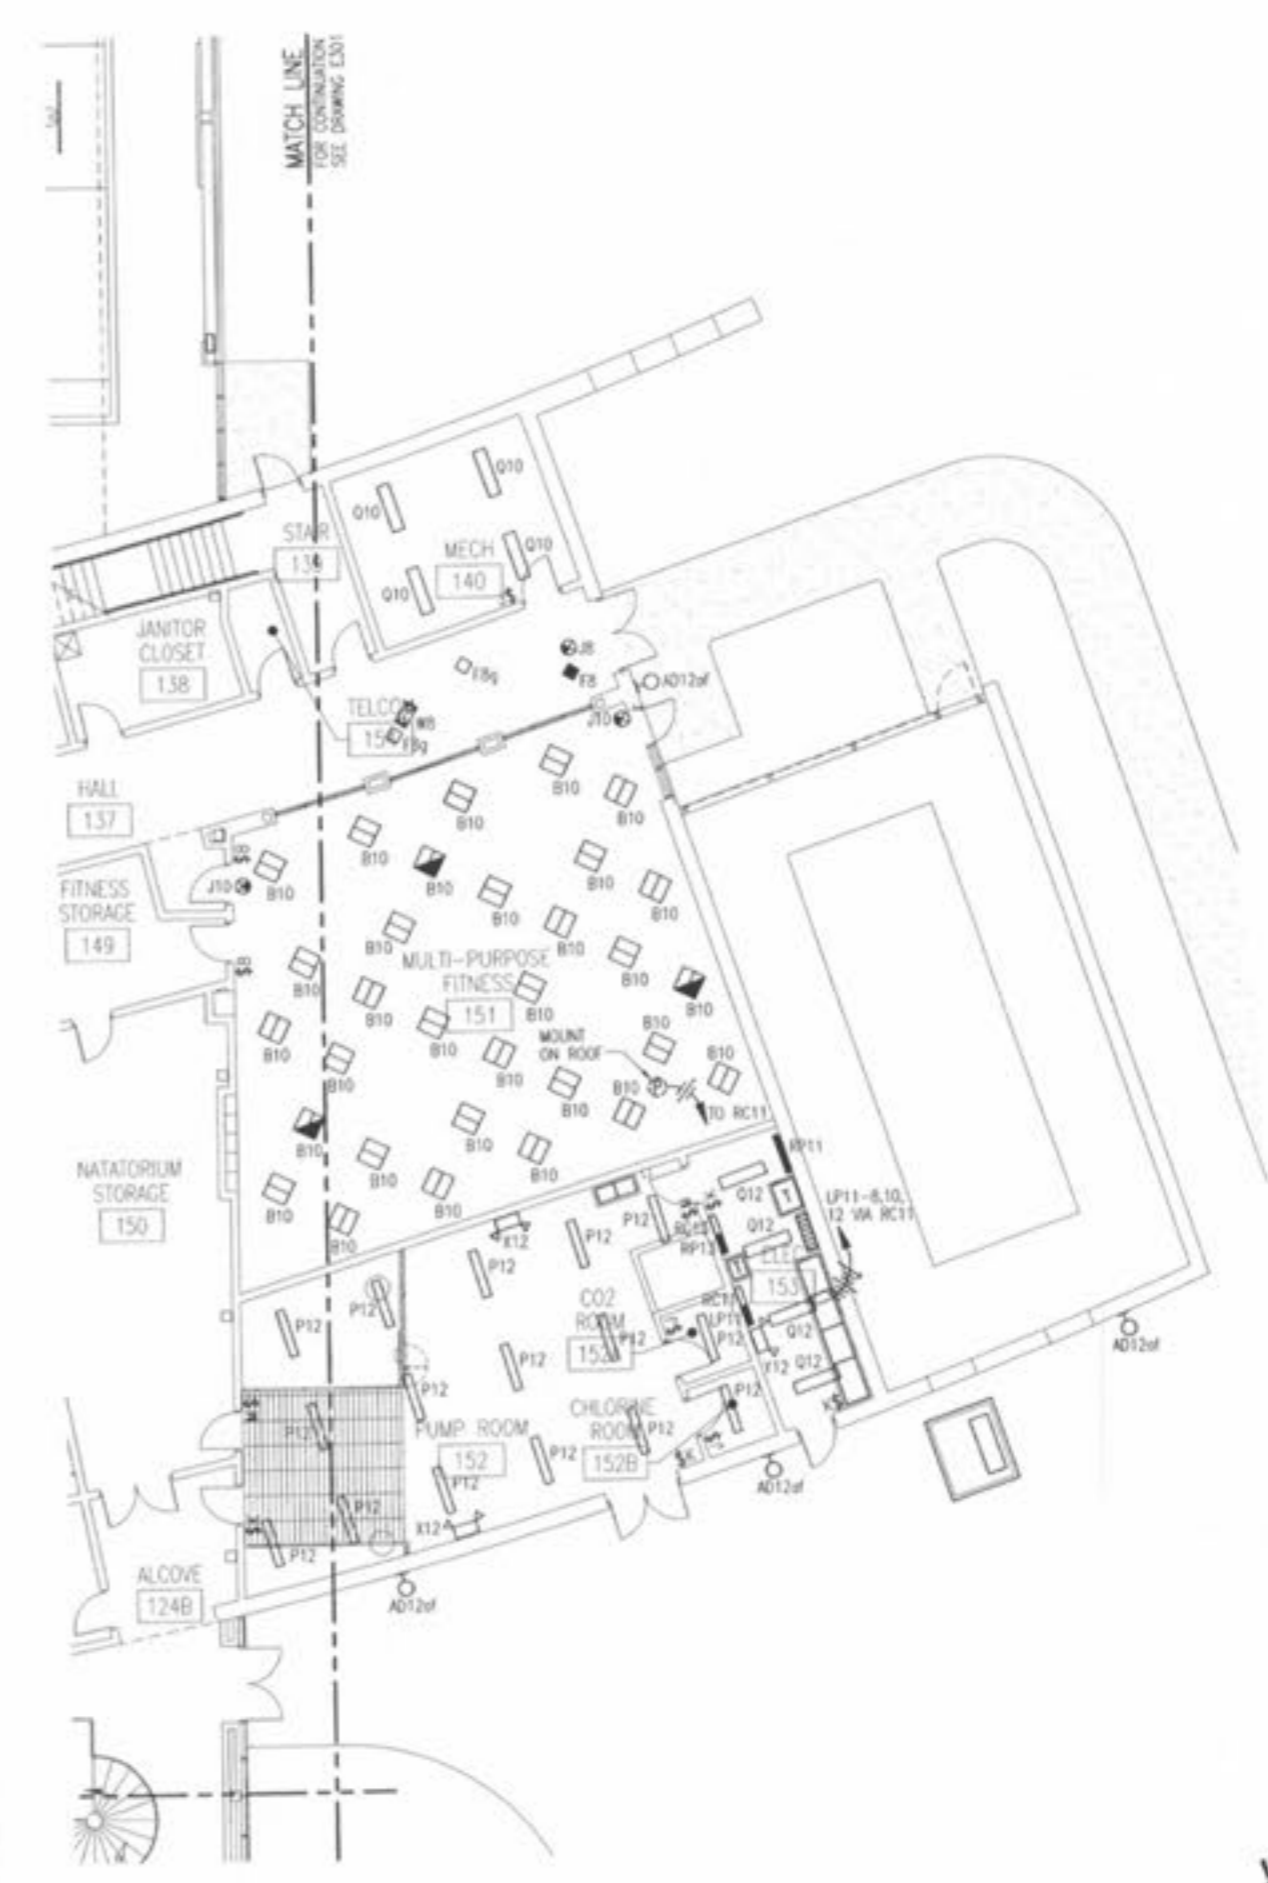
MATCH LINE
FOR CONTINUATION SEE DRAWING E301

STAIR
139

Q10
Q10
MECH
140
Q10
Q10

JANITOR CLOSET
138

F8g
J8
F8
AD12af
J10

TELCOM
154
W8
F8g

HALL
137

B10
B10
B10
B10
B10
B10
B10
B10
B10
B10
B10

FITNESS STORAGE
149

J10
B10

MULTI-PURPOSE FITNESS
151

B10
B10
B10
B10
B10
B10
B10
B10
B10
B10
B10
B10
B10
B10
B10
B10
B10
B10
B10

MOUNT ON ROOF
TO RC11

NATATORIUM STORAGE
150

RP11
LP11-8,10, 12 VIA RC11
Q12
Q12
P12
RP12
X12
P12
P12
ELEC
153

CO2 ROOM
153A
RC11
LP11
P12
P12
Q12
X12
Q12

P12
P12
P12
P12
P12

PUMP ROOM
152
P12
P12
P12
P12

CHLORINE ROOM
152B
P12
P12
X12
AD12af
AD12af

ALCOVE
124B
AD12af